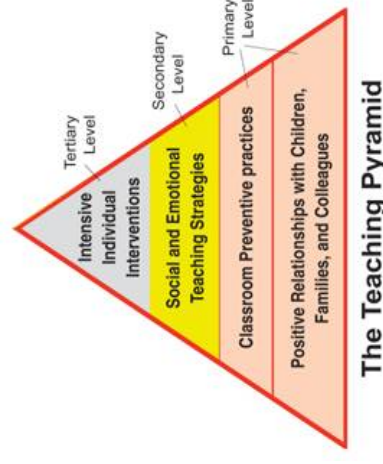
Tertiary Level

Secondary Level

Primary Level

Intensive Individual Interventions

Social and Emotional Teaching Strategies

Classroom Preventive practices

Positive Relationships with Children, Families, and Colleagues

The Teaching Pyramid